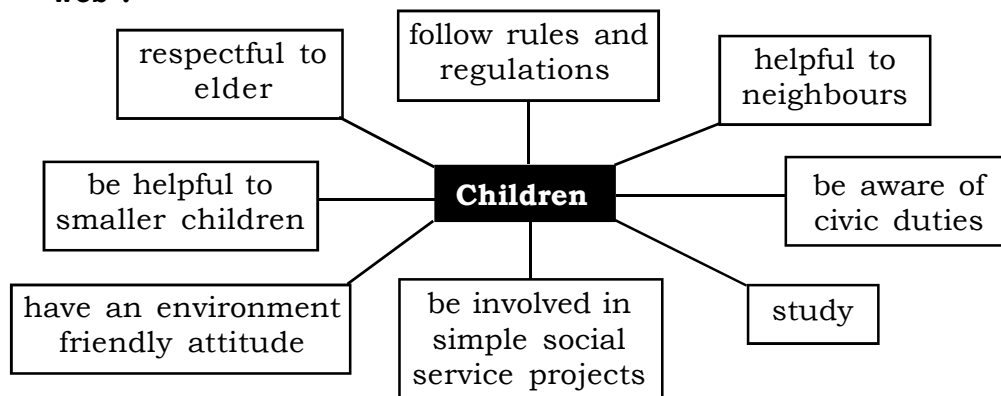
Web :

Children

respectful to elder

follow rules and regulations

helpful to neighbours

be helpful to smaller children

be aware of civic duties

have an environment friendly attitude

be involved in simple social service projects

study